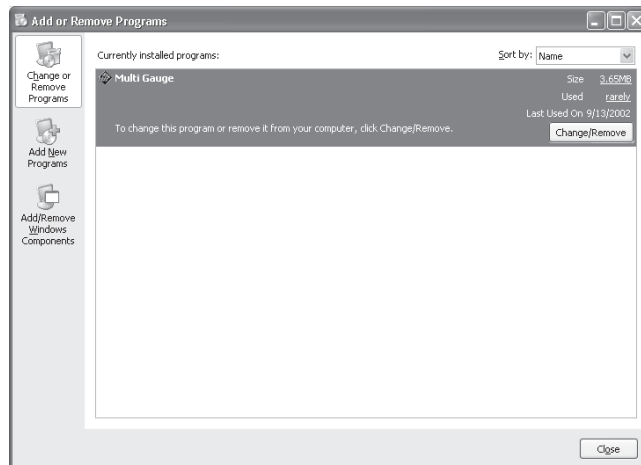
Add or Remove Programs

Change or Remove Programs

Add New Programs

Add/Remove Windows Components

Currently installed programs:

Sort by: Name

Multi Gauge

Size 3.65MB

Used rarely

Last Used On 9/13/2002

To change this program or remove it from your computer, click Change/Remove.

Change/Remove

Close